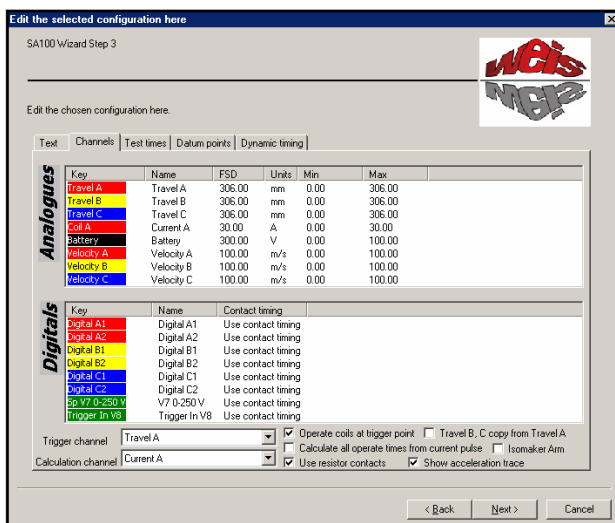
Edit the selected configuration here

SA100 Wizard Step 3

weis

Edit the chosen configuration here.

Text | Channels | Test times | Datum points | Dynamic timing

Analogues

| Key | Name | FSD | Units | Min | Max |
|---|---|---|---|---|---|
| Travel A | Travel A | 306.00 | mm | 0.00 | 306.00 |
| Travel B | Travel B | 306.00 | mm | 0.00 | 306.00 |
| Travel C | Travel C | 306.00 | mm | 0.00 | 306.00 |
| Coil A | Current A | 30.00 | A | 0.00 | 30.00 |
| Battery | Battery | 300.00 | V | 0.00 | 100.00 |
| Velocity A | Velocity A | 100.00 | m/s | 0.00 | 100.00 |
| Velocity B | Velocity B | 100.00 | m/s | 0.00 | 100.00 |
| Velocity C | Velocity C | 100.00 | m/s | 0.00 | 100.00 |

Digitals

| Key | Name | Contact timing |
|---|---|---|
| Digital A1 | Digital A1 | Use contact timing |
| Digital A2 | Digital A2 | Use contact timing |
| Digital B1 | Digital B1 | Use contact timing |
| Digital B2 | Digital B2 | Use contact timing |
| Digital C1 | Digital C1 | Use contact timing |
| Digital C2 | Digital C2 | Use contact timing |
| Sp V7 0-250 V | V7 0-250 V | Use contact timing |
| Trigger In V8 | Trigger In V8 | Use contact timing |

Trigger channel Travel A
Calculation channel Current A

Operate coils at trigger point
Travel B, C copy from Travel A
Calculate all operate times from current pulse
Isomaker Arm
Use resistor contacts
Show acceleration trace

< Back | Next > | Cancel